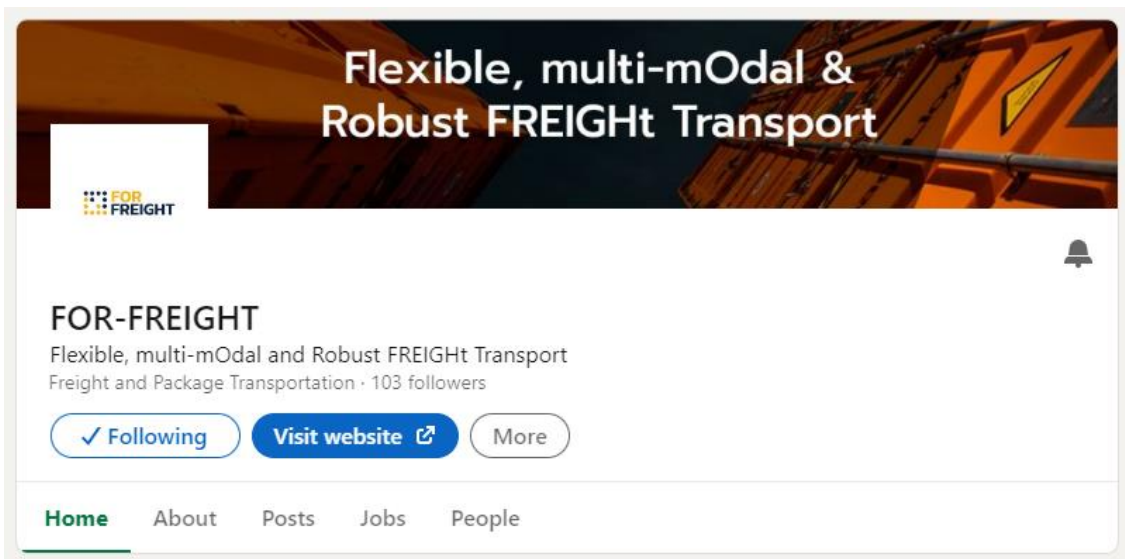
Flexible, multi-mOdal & Robust FREIGHt Transport

FOR FREIGHT

FOR-FREIGHT

Flexible, multi-mOdal and Robust FREIGHt Transport

Freight and Package Transportation · 103 followers

✓ Following

Visit website

More

Home About Posts Jobs People